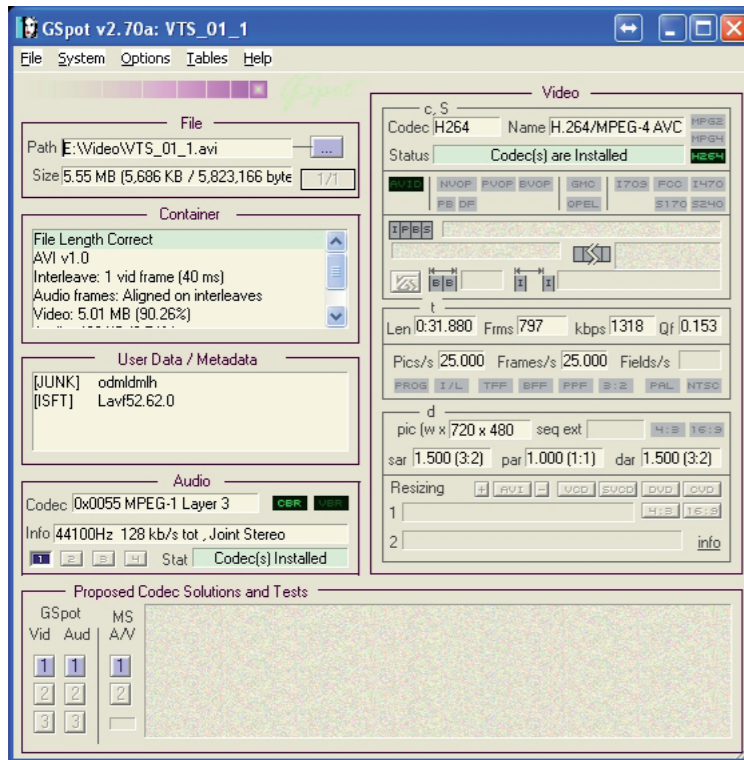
GSpot v2.70a: VTS_01_1

File System Options Tables Help

GSpot

File
Path E:\Video\VTS_01_1.avi ...
Size 5.55 MB (5,686 KB / 5,823,166 byte 1/1

Container
File Length Correct
AVI v1.0
Interleave: 1 vid frame (40 ms)
Audio frames: Aligned on interleaves
Video: 5.01 MB (90.26%)
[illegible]

User Data / Metadata
[JUNK] odmldmlh
[ISFT] Lavf52.62.0

Audio
Codec 0x0055 MPEG-1 Layer 3 CBR VBR
Info 44100Hz 128 kb/s tot , Joint Stereo
1 2 3 4 Stat Codec(s) Installed

Video
c, S
Codec H264 Name H.264/MPEG-4 AVC MPG2 MPG4 H264
Status Codec(s) are Installed
AVID NVOP PVOP BVOP GMC I70S FCC I470
PB DF QPEL S170 S240
I P B S
B B I I

t
Len 0:31.880 Frms 797 kbps 1318 Qf 0.153
Pics/s 25.000 Frames/s 25.000 Fields/s
PROG I/L TFF BFF PPF 3:2 PAL NTSC

d
pic (w x 720 x 480 seq ext 4:3 16:9
sar 1.500 (3:2) par 1.000 (1:1) dar 1.500 (3:2)
Resizing + AVI - VCD SVCD DVD CVD
1 4:3 16:9
2 info

Proposed Codec Solutions and Tests
GSpot
Vid Aud
1 1
2 2
3 3
MS
A/V
1
2